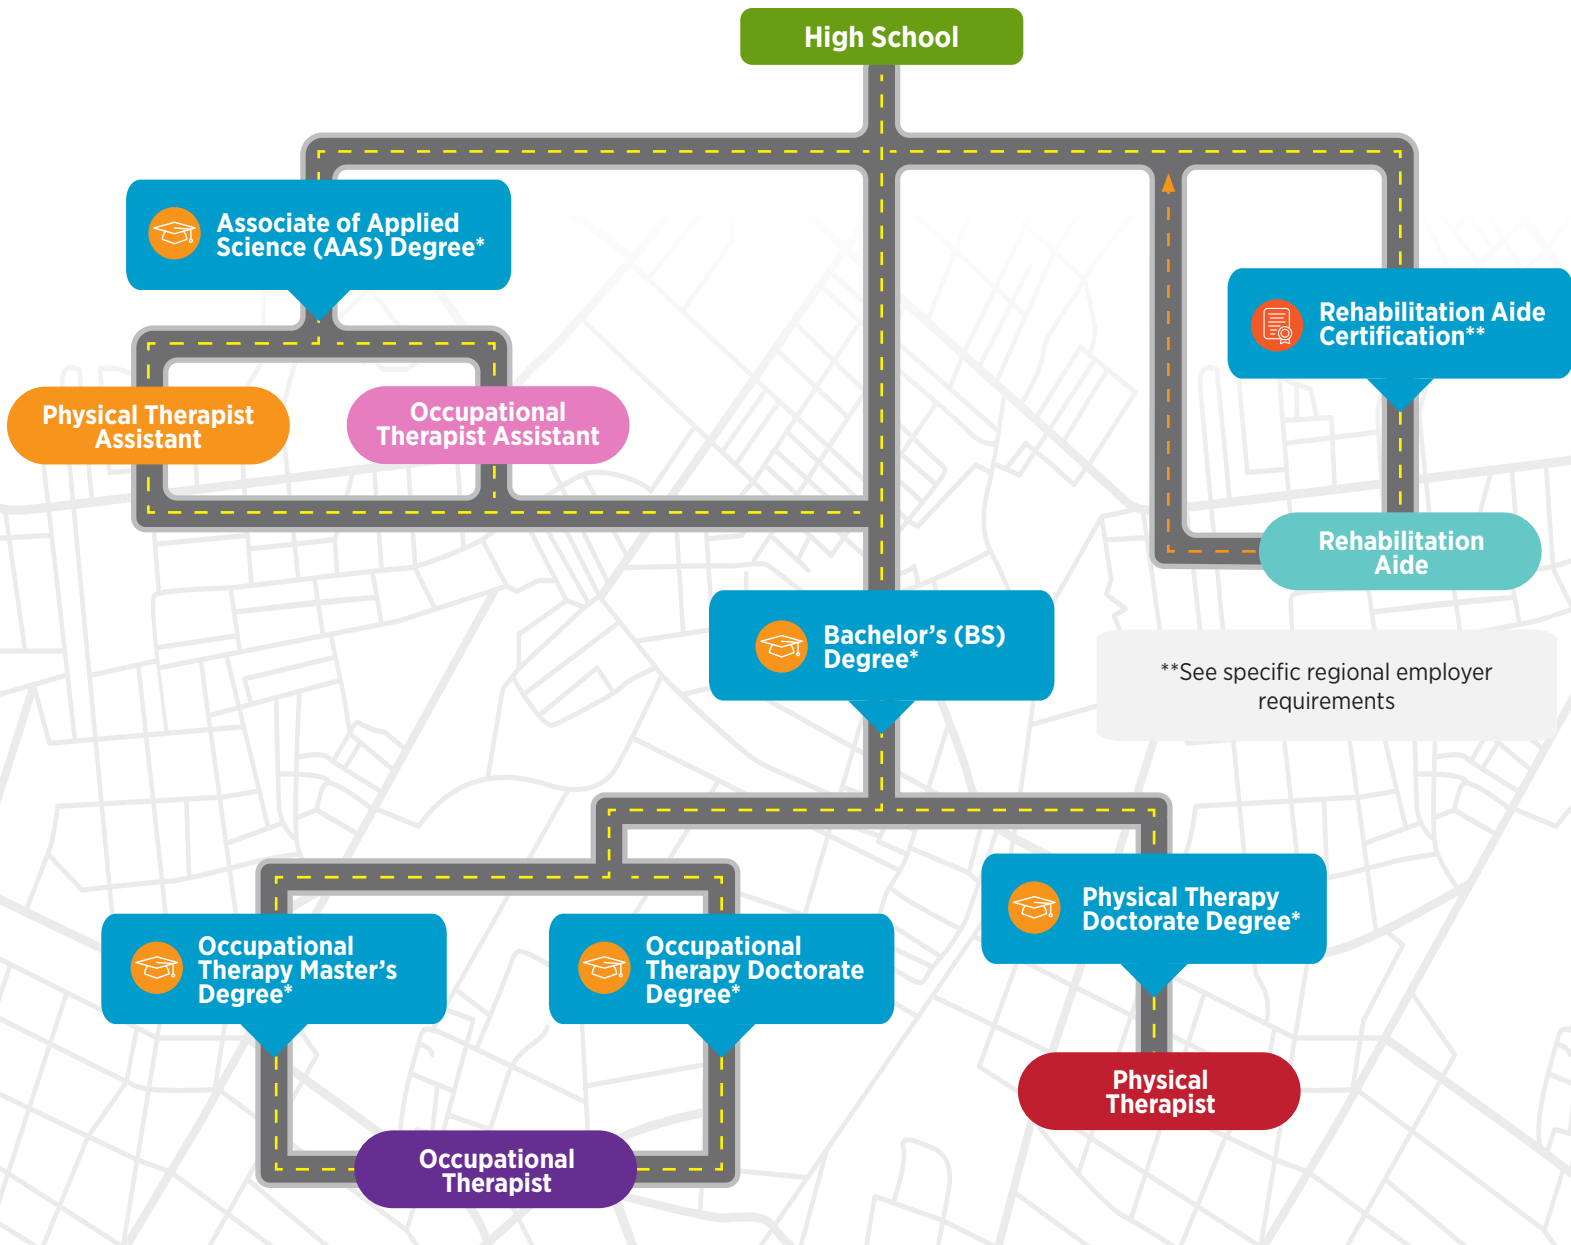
High School

Associate of Applied Science (AAS) Degree*

Physical Therapist Assistant

Occupational Therapist Assistant

Rehabilitation Aide Certification**

Rehabilitation Aide

Bachelor's (BS) Degree*

**See specific regional employer requirements

Occupational Therapy Master's Degree*

Occupational Therapy Doctorate Degree*

Physical Therapy Doctorate Degree*

Physical Therapist

Occupational Therapist